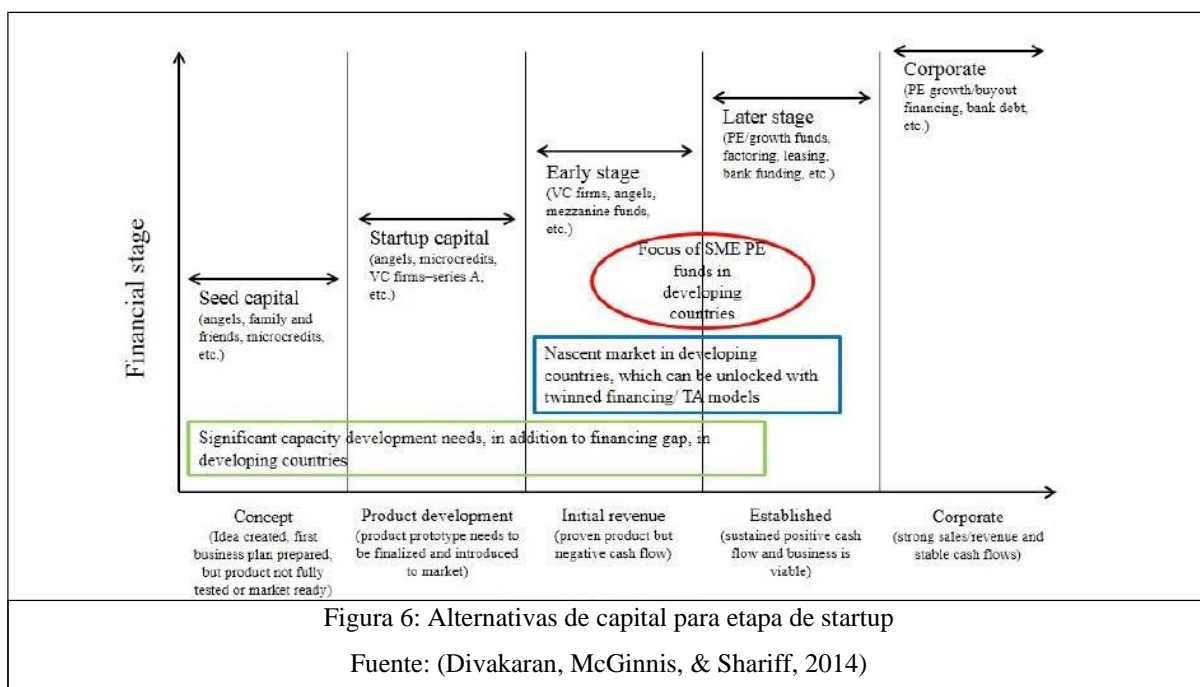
Financial stage

Corporate
(PE growth/buyout financing, bank debt, etc.)

Later stage
(PE/growth funds, factoring, leasing, bank funding, etc.)

Early stage
(VC firms, angels, mezzanine funds, etc.)

Startup capital
(angels, microcredits, VC firms–series A, etc.)

Seed capital
(angels, family and friends, microcredits, etc.)

Focus of SME PE funds in developing countries

Nascent market in developing countries, which can be unlocked with twinned financing/ TA models

Significant capacity development needs, in addition to financing gap, in developing countries

Concept
(Idea created, first business plan prepared, but product not fully tested or market ready)

Product development
(product prototype needs to be finalized and introduced to market)

Initial revenue
(proven product but negative cash flow)

Established
(sustained positive cash flow and business is viable)

Corporate
(strong sales/revenue and stable cash flows)

Figura 6: Alternativas de capital para etapa de startup

Fuente: (Divakaran, McGinnis, & Shariff, 2014)